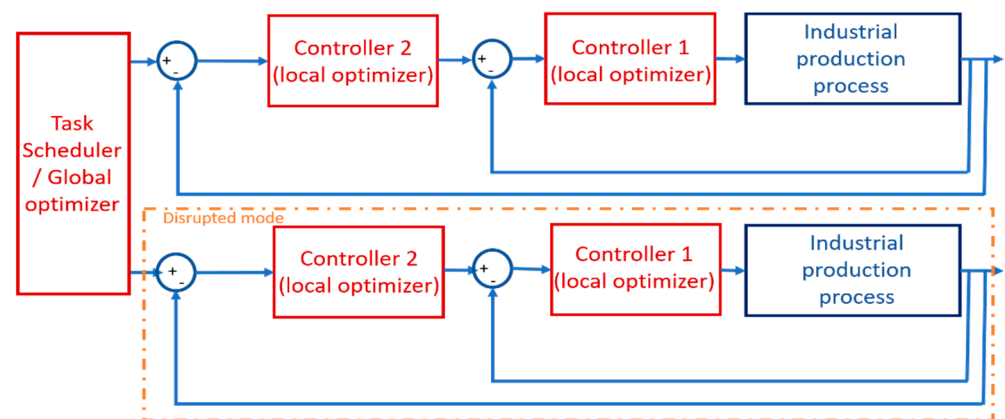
Task Scheduler / Global optimizer

+
-

Controller 2 (local optimizer)

+
-

Controller 1 (local optimizer)

Industrial production process

Disrupted mode

+
-

Controller 2 (local optimizer)

+
-

Controller 1 (local optimizer)

Industrial production process